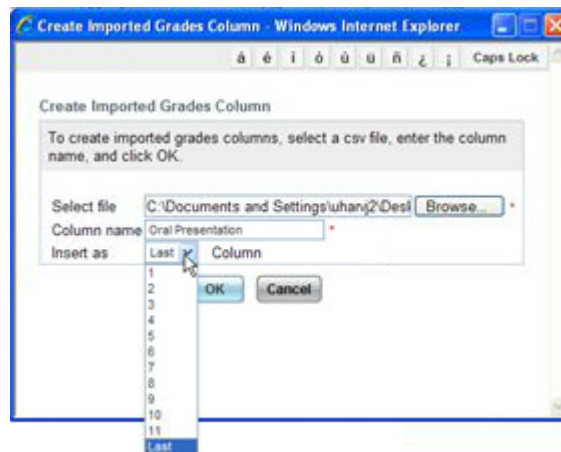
Create Imported Grades Column - Windows Internet Explorer

á é í ó ú ü ñ ¿ ¡ Caps Lock

Create Imported Grades Column

To create imported grades columns, select a csv file, enter the column name, and click OK.

Select file C:\Documents and Settings\uharvj2\Desl Browse... *
Column name Oral Presentation *
Insert as Last Column

1
2
3
4
5
6
7
8
9
10
11
Last

OK Cancel